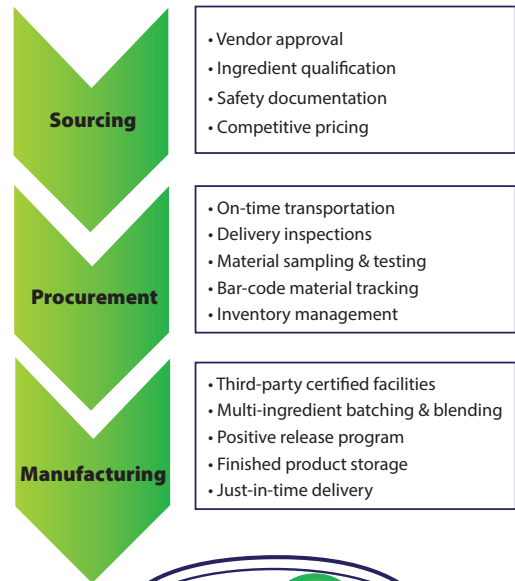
Sourcing

• Vendor approval
• Ingredient qualification
• Safety documentation
• Competitive pricing

Procurement

• On-time transportation
• Delivery inspections
• Material sampling & testing
• Bar-code material tracking
• Inventory management

Manufacturing

• Third-party certified facilities
• Multi-ingredient batching & blending
• Positive release program
• Finished product storage
• Just-in-time delivery